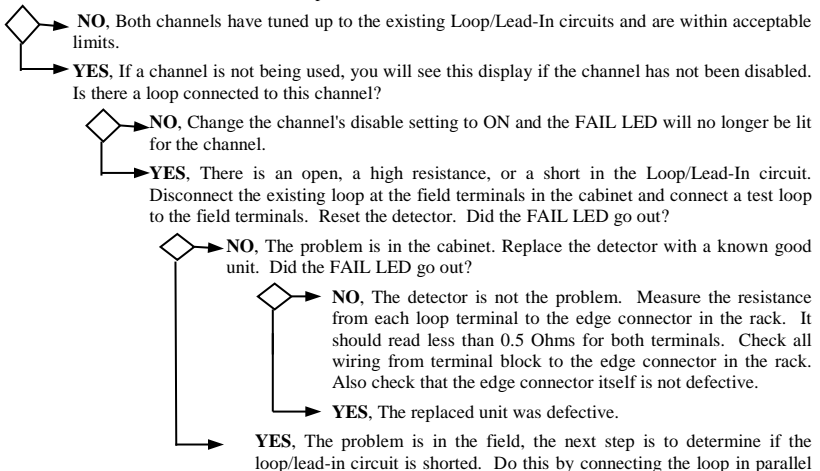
**NO**, Both channels have tuned up to the existing Loop/Lead-In circuits and are within acceptable limits.

**YES**, If a channel is not being used, you will see this display if the channel has not been disabled. Is there a loop connected to this channel?

**NO**, Change the channel's disable setting to ON and the FAIL LED will no longer be lit for the channel.

**YES**, There is an open, a high resistance, or a short in the Loop/Lead-In circuit. Disconnect the existing loop at the field terminals in the cabinet and connect a test loop to the field terminals. Reset the detector. Did the FAIL LED go out?

**NO**, The problem is in the cabinet. Replace the detector with a known good unit. Did the FAIL LED go out?

**NO**, The detector is not the problem. Measure the resistance from each loop terminal to the edge connector in the rack. It should read less than 0.5 Ohms for both terminals. Check all wiring from terminal block to the edge connector in the rack. Also check that the edge connector itself is not defective.

**YES**, The replaced unit was defective.

**YES**, The problem is in the field, the next step is to determine if the loop/lead-in circuit is shorted. Do this by connecting the loop in parallel